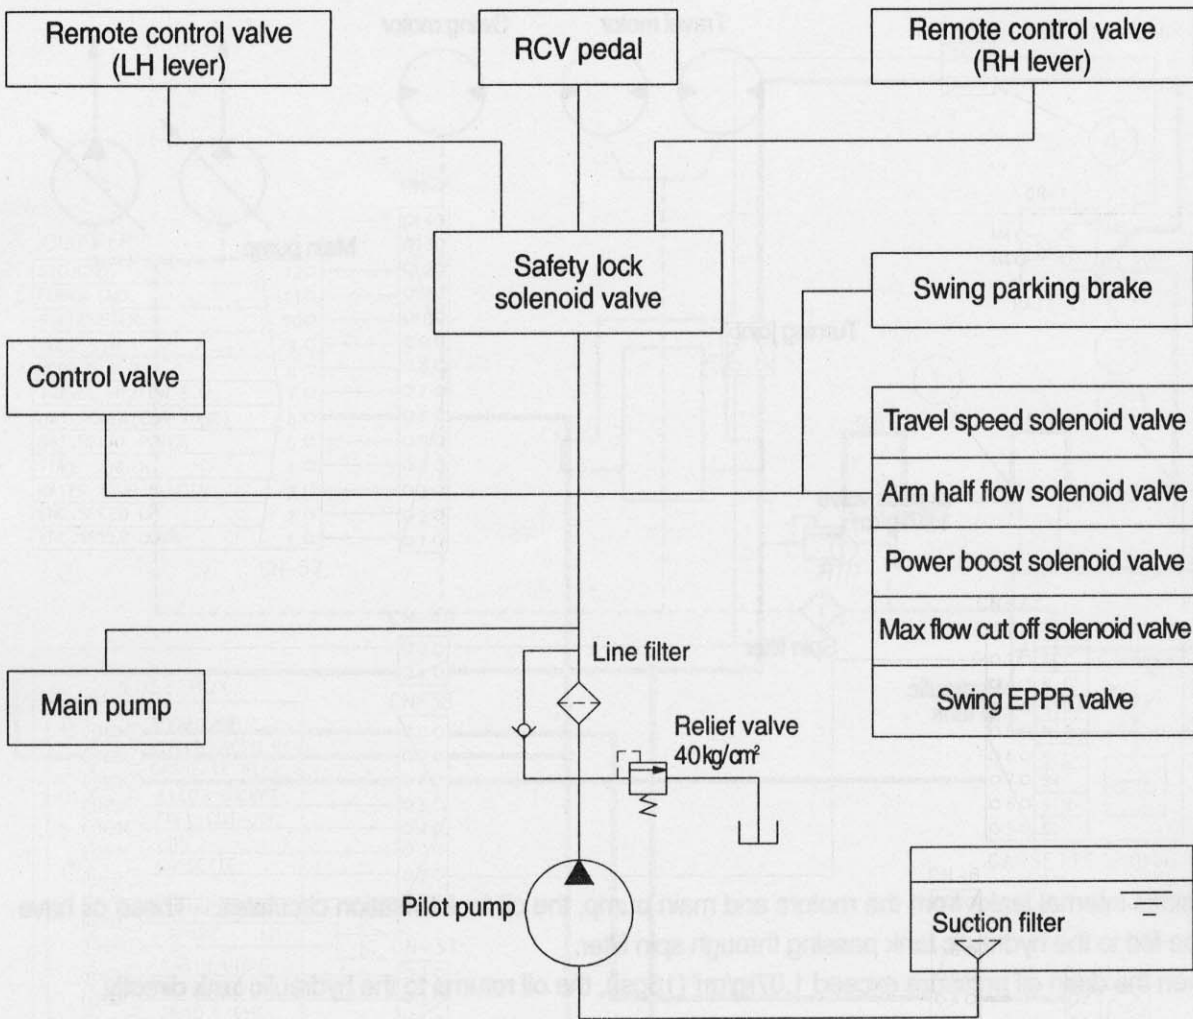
Remote control valve (LH lever)

RCV pedal

Remote control valve (RH lever)

Safety lock solenoid valve

Swing parking brake

Control valve

Travel speed solenoid valve

Arm half flow solenoid valve

Power boost solenoid valve

Max flow cut off solenoid valve

Swing EPPR valve

Line filter

Main pump

Relief valve 40kg/cm²

Pilot pump

Suction filter